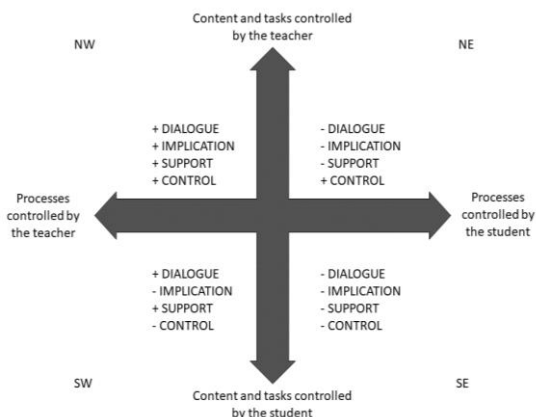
Content and tasks controlled by the teacher

NW

NE

+ DIALOGUE
+ IMPLICATION
+ SUPPORT
+ CONTROL

- DIALOGUE
- IMPLICATION
- SUPPORT
+ CONTROL

Processes controlled by the teacher

Processes controlled by the student

+ DIALOGUE
- IMPLICATION
+ SUPPORT
- CONTROL

- DIALOGUE
- IMPLICATION
- SUPPORT
- CONTROL

SW

SE

Content and tasks controlled by the student